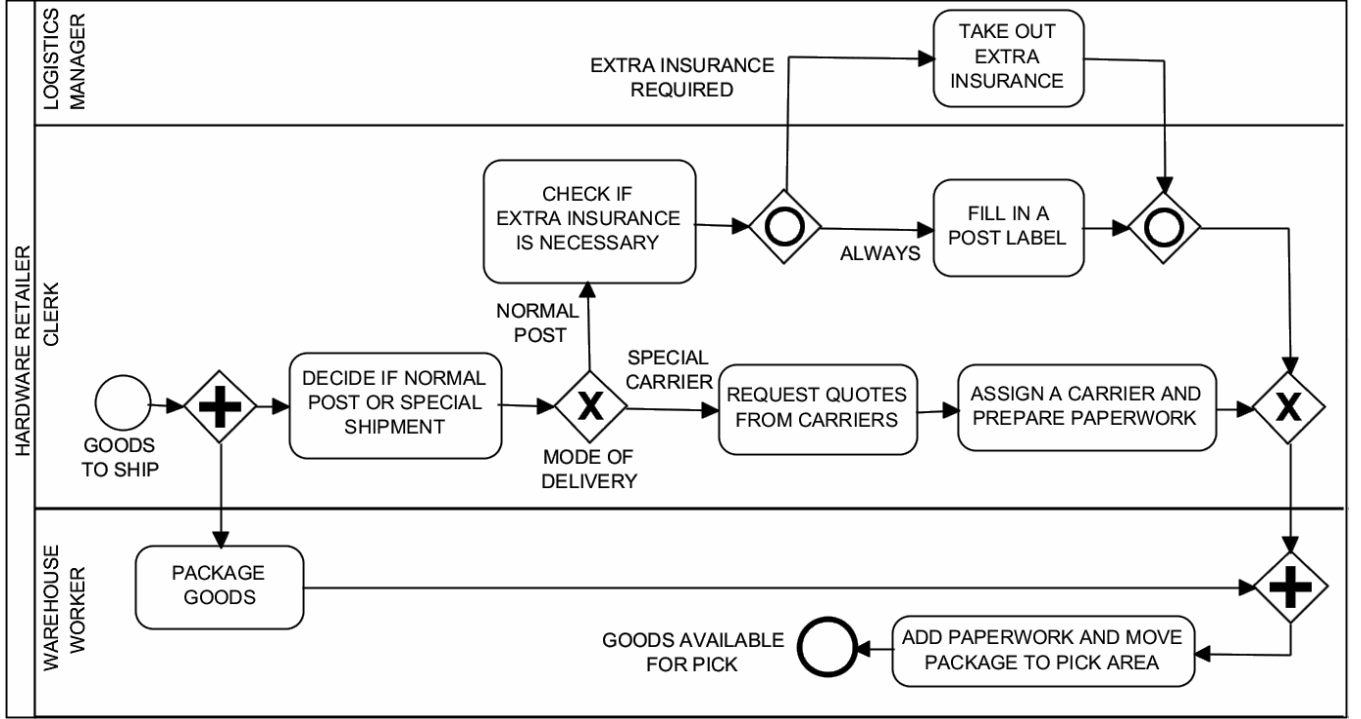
HARDWARE RETAILER

LOGISTICS MANAGER

CLERK

WAREHOUSE WORKER

TAKE OUT EXTRA INSURANCE

EXTRA INSURANCE REQUIRED

CHECK IF EXTRA INSURANCE IS NECESSARY

FILL IN A POST LABEL

ALWAYS

NORMAL POST

SPECIAL CARRIER

GOODS TO SHIP

DECIDE IF NORMAL POST OR SPECIAL SHIPMENT

MODE OF DELIVERY

REQUEST QUOTES FROM CARRIERS

ASSIGN A CARRIER AND PREPARE PAPERWORK

PACKAGE GOODS

GOODS AVAILABLE FOR PICK

ADD PAPERWORK AND MOVE PACKAGE TO PICK AREA